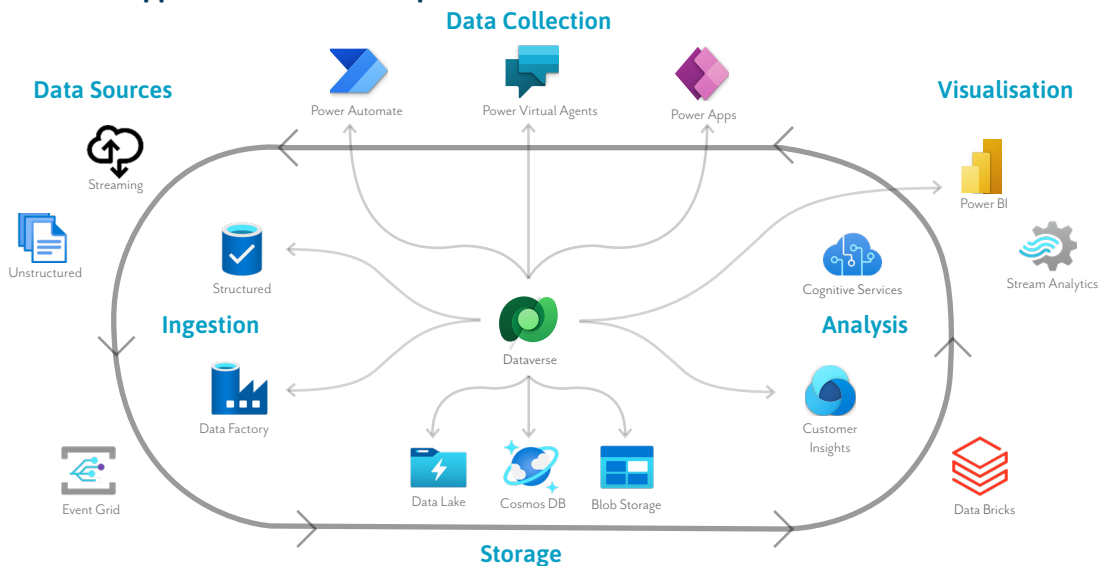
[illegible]

Data Collection

Data Sources

Visualisation

Power Automate

Power Virtual Agents

Power Apps

Streaming

Power BI

Unstructured

Structured

Cognitive Services

Stream Analytics

Ingestion

Analysis

Dataverse

Data Factory

Customer Insights

Event Grid

Data Lake

Cosmos DB

Blob Storage

Data Bricks

Storage